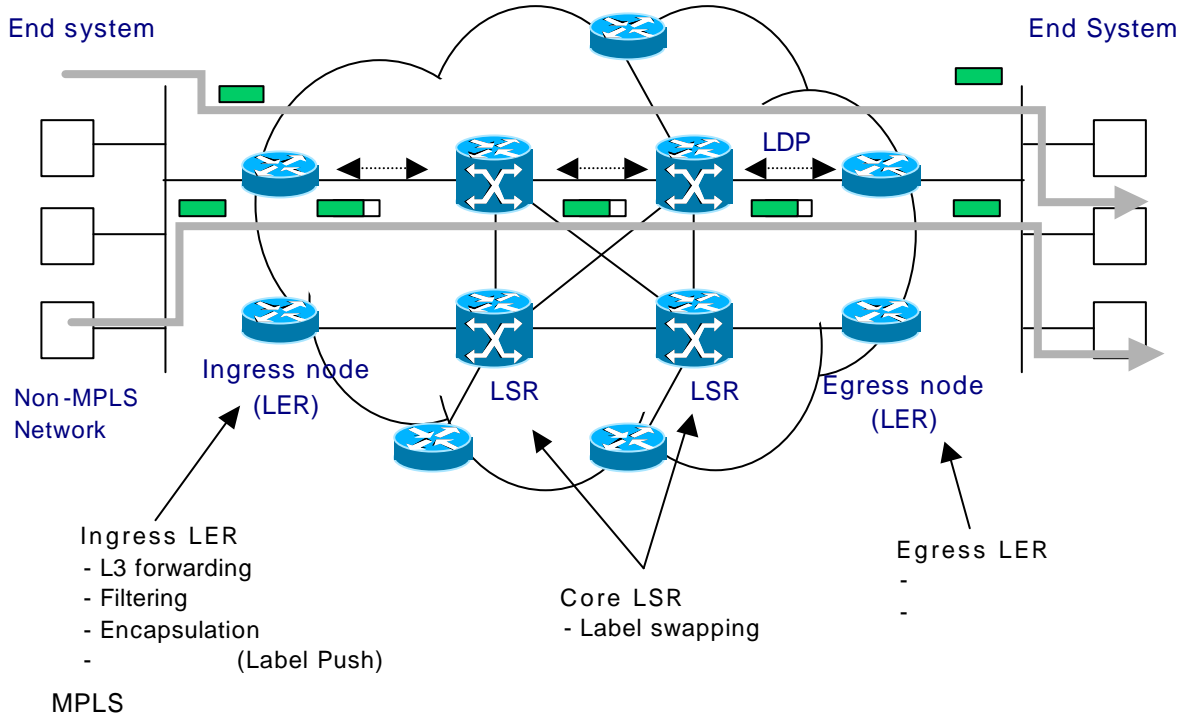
End system

End System

LDP

Non-MPLS Network

Ingress node (LER)

LSR

LSR

Egress node (LER)

Ingress LER
- L3 forwarding
- Filtering
- Encapsulation
- (Label Push)

Core LSR
- Label swapping

Egress LER
-
-

MPLS